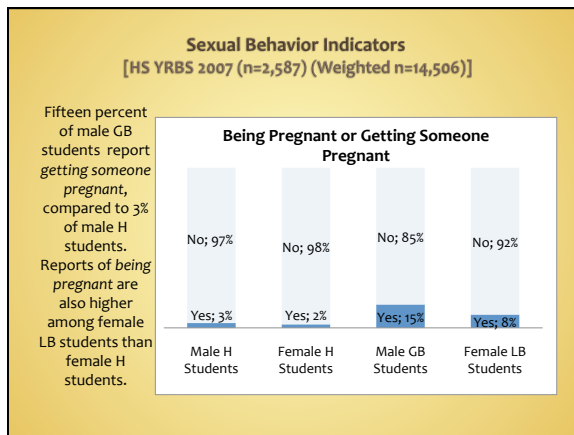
Sexual Behavior Indicators
[HS YRBS 2007 (n=2,587) (Weighted n=14,506)]

Fifteen percent of male GB students report *getting someone pregnant*, compared to 3% of male H students. Reports of *being pregnant* are also higher among female LB students than female H students.

Being Pregnant or Getting Someone Pregnant

No; 97%
Yes; 3%
Male H Students

No; 98%
Yes; 2%
Female H Students

No; 85%
Yes; 15%
Male GB Students

No; 92%
Yes; 8%
Female LB Students